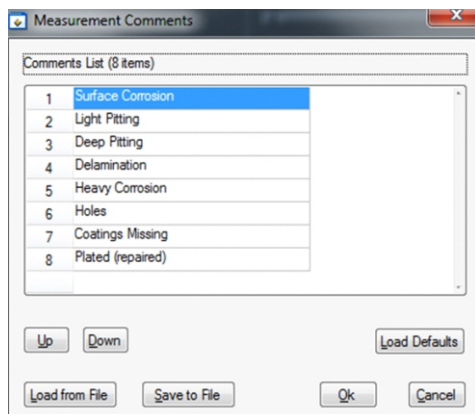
Measurement Comments

Comments List (8 items)

| | |
|---|---|
| 1 | Surface Corrosion |
| 2 | Light Pitting |
| 3 | Deep Pitting |
| 4 | Delamination |
| 5 | Heavy Corrosion |
| 6 | Holes |
| 7 | Coatings Missing |
| 8 | Plated (repaired) |

Up Down Load Defaults

Load from File Save to File Ok Cancel